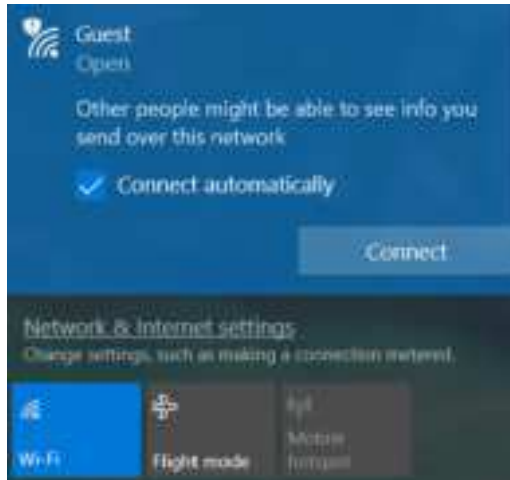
Guest
Open

Other people might be able to see info you send over this network

Connect automatically

Connect

Network & Internet settings
Change settings, such as making a connection metered.

Wi-Fi

Flight mode

Mobile hotspot